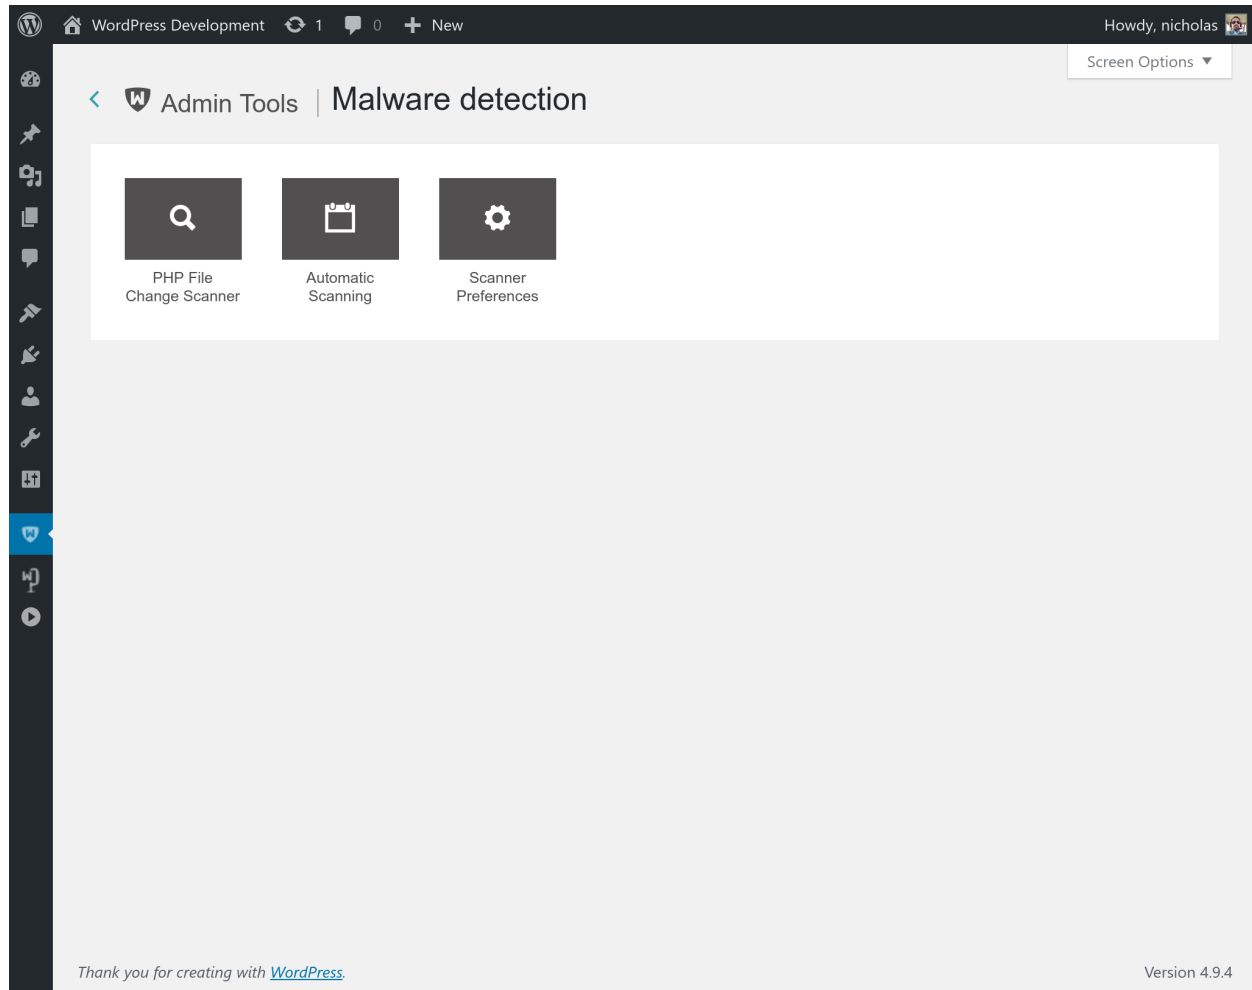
WordPress Development 1 0 New

Howdy, nicholas

Screen Options ▼

Admin Tools | Malware detection

PHP File Change Scanner

Automatic Scanning

Scanner Preferences

Thank you for creating with WordPress.

Version 4.9.4